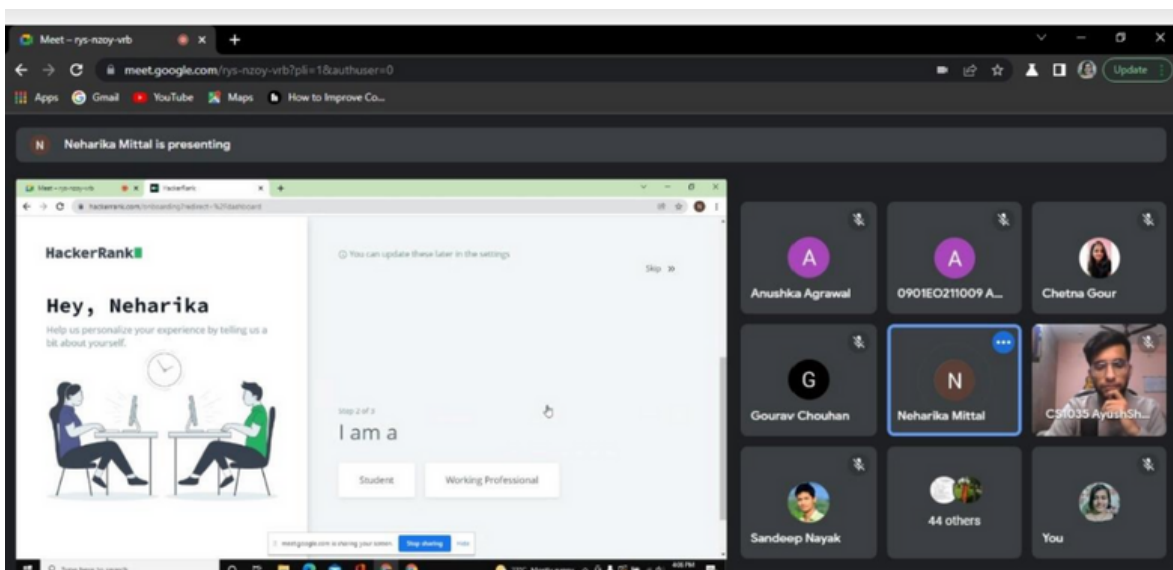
Meet – rys-nzoy-vrb

meet.google.com/rys-nzoy-vrb?pli=1&authuser=0

Update

Apps Gmail YouTube Maps How to Improve Co...

N Neharika Mittal is presenting

Meet – rys-nzoy-vrb HackerRank

hackerrank.com/onboarding?redirect=%2Fdashboard

HackerRank

Hey, Neharika

Help us personalize your experience by telling us a bit about yourself.

You can update these later in the settings

Skip »

Step 2 of 3

I am a

Student

Working Professional

meet.google.com is sharing your screen. Stop sharing Hide

A Anushka Agrawal

A 0901EO211009 A...

Chetna Gour

G Gourav Chouhan

N Neharika Mittal

CS1035 AyushSh...

Sandeep Nayak

44 others

You